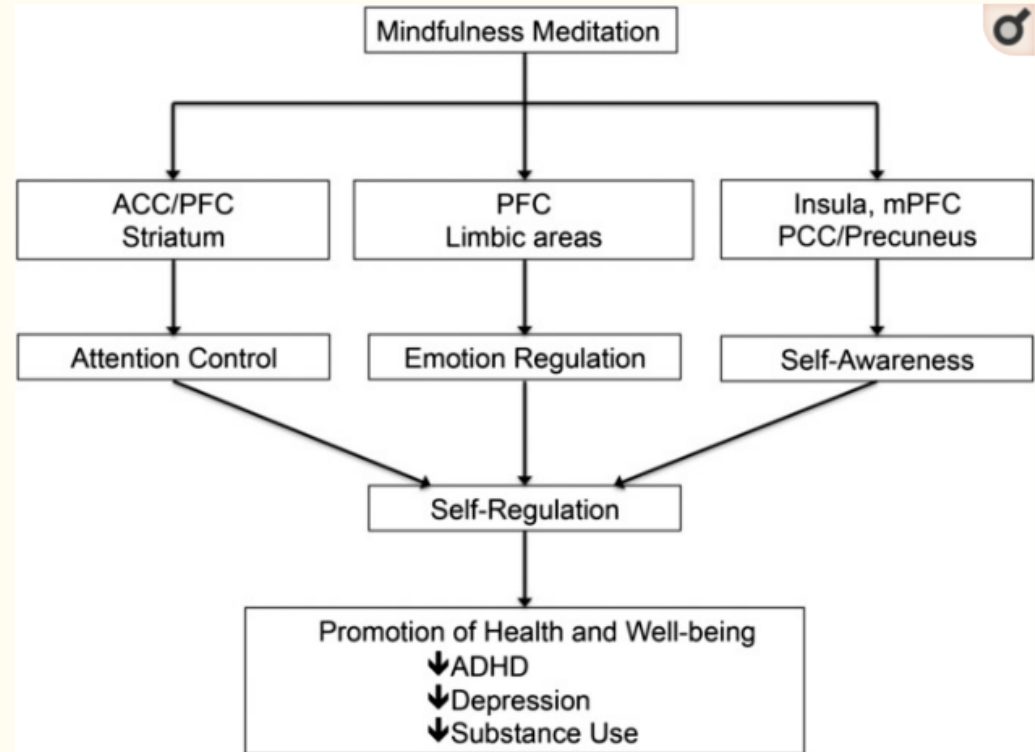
Mindfulness Meditation

ACC/PFC
Striatum

PFC
Limbic areas

Insula, mPFC
PCC/Precuneus

Attention Control

Emotion Regulation

Self-Awareness

Self-Regulation

Promotion of Health and Well-being
↓ADHD
↓Depression
↓Substance Use